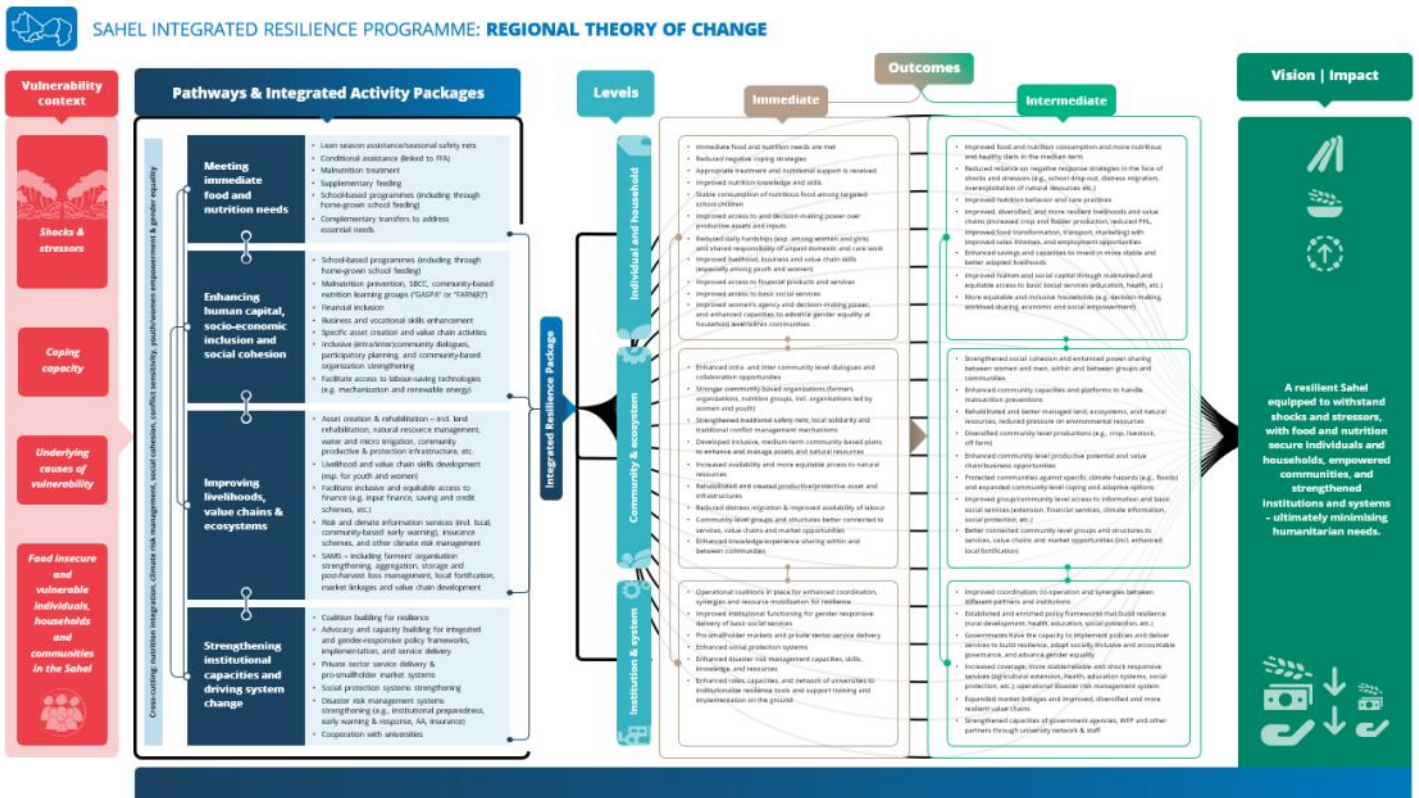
SAHEL INTEGRATED RESILIENCE PROGRAMME: REGIONAL THEORY OF CHANGE

Vulnerability context

Shocks & stressors

Coping capacity

Underlying causes of vulnerability

Food insecure and vulnerable individuals, households and communities in the Sahel

Pathways & Integrated Activity Packages

Cross-cutting: nutrition integration, climate risk management, social cohesion, conflict sensitivity, youth/women empowerment & gender equality

Meeting immediate food and nutrition needs
- Lean season assistance/seasonal safety nets
- Conditional assistance (linked to FFA)
- Malnutrition treatment
- Supplementary feeding
- School-based programmes (including through home-grown school feeding)
- Complementary transfers to address essential needs

Enhancing human capital, socio-economic inclusion and social cohesion
- School-based programmes (including through home-grown school feeding)
- Malnutrition prevention, SBCC, community-based nutrition learning groups ("GASPA" or "FARN(E)")
- Financial inclusion
- Business and vocational skills enhancement
- Specific asset creation and value chain activities
- Inclusive (intra/inter)community dialogues, participatory planning, and community-based organization strengthening
- Facilitate access to labour-saving technologies (e.g. mechanization and renewable energy)

Improving livelihoods, value chains & ecosystems
- Asset creation & rehabilitation – incl. land rehabilitation, natural resource management, water and micro irrigation, community productive & protection infrastructure, etc.
- Livelihood and value chain skills development (esp. for youth and women)
- Facilitate inclusive and equitable access to finance (e.g. input finance, saving and credit schemes, etc.)
- Risk and climate information services (incl. local, community-based early warning), insurance schemes, and other climate risk management
- SAMS – including farmers' organisation strengthening, aggregation, storage and post-harvest loss management, local fortification, market linkages and value chain development

Strengthening institutional capacities and driving system change
- Coalition building for resilience
- Advocacy and capacity building for integrated and gender-responsive policy frameworks, implementation, and service delivery
- Private sector service delivery & pro-smallholder market systems
- Social protection systems strengthening
- Disaster risk management systems strengthening (e.g., institutional preparedness, early warning & response, AA, insurance)
- Cooperation with universities

Integrated Resilience Package

Levels

Individual and household

Community & ecosystem

Institution & system

Outcomes

Immediate

- Immediate food and nutrition needs are met
- Reduced negative coping strategies
- Appropriate treatment and nutritional support is received
- Improved nutrition knowledge and skills
- Stable consumption of nutritious food among targeted school children
- Improved access to and decision-making power over productive assets and inputs
- Reduced daily hardships (esp. among women and girls) and shared responsibility of unpaid domestic and care work
- Improved livelihood, business and value chain skills (especially among youth and women)
- Improved access to financial products and services
- Improved access to basic social services
- Improved women's agency and decision-making power, and enhanced capacities to advance gender equality at household level/within communities

- Enhanced intra- and inter-community level dialogues and collaboration opportunities
- Stronger community-based organizations (farmers organizations, nutrition groups, incl. organizations led by women and youth)
- Strengthened traditional safety nets, local solidarity and traditional conflict management mechanisms
- Developed inclusive, medium-term community-based plans to enhance and manage assets and natural resources
- Increased availability and more equitable access to natural resources
- Rehabilitated and created productive/protective asset and infrastructures
- Reduced distress migration & improved availability of labour
- Community level groups and structures better connected to services, value chains and market opportunities
- Enhanced knowledge/experience sharing within and between communities

- Operational coalitions in place for enhanced coordination, synergies and resource mobilization for resilience
- Improved institutional functioning for gender-responsive delivery of basic social services
- Pro-smallholder markets and private sector service delivery
- Enhanced social protection systems
- Enhanced disaster risk management capacities, skills, knowledge, and resources
- Enhanced roles, capacities, and network of universities to institutionalize resilience tools and support training and implementation on the ground

Intermediate

- Improved food and nutrition consumption and more nutritious and healthy diets in the medium-term
- Reduced reliance on negative response strategies in the face of shocks and stressors (e.g., school drop-out, distress migration, overexploitation of natural resources etc.)
- Improved nutrition behavior and care practices
- Improved, diversified, and more resilient livelihoods and value chains (increased crop and fodder production, reduced PHL, improved food transformation, transport, marketing) with improved sales, incomes, and employment opportunities
- Enhanced savings and capacities to invest in more stable and better adapted livelihoods
- Improved human and social capital through maintained and equitable access to basic social services (education, health, etc.)
- More equitable and inclusive households (e.g. decision-making, workload sharing, economic and social empowerment)

- Strengthened social cohesion and enhanced power-sharing between women and men, within and between groups and communities
- Enhanced community capacities and platforms to handle malnutrition preventions
- Rehabilitated and better managed land, ecosystems, and natural resources, reduced pressure on environmental resources
- Diversified community level productions (e.g., crop, livestock, off farm)
- Enhanced community level productive potential and value chain/business opportunities
- Protected communities against specific climate hazards (e.g., floods) and expanded community level coping and adaptive options
- Improved group/community level access to information and basic social services (extension, financial services, climate information, social protection, etc.)
- Better connected community level groups and structures to services, value chains and market opportunities (incl. enhanced local fortification)

- Improved coordination, co-operation and synergies between different partners and institutions
- Established and enriched policy frameworks that build resilience (rural development, health, education, social protection, etc.)
- Governments have the capacity to implement policies and deliver services to build resilience, adopt socially inclusive and accountable governance, and advance gender equality
- Increased coverage, more stable/reliable and shock responsive services (agricultural extension, health, education systems, social protection, etc.) operational disaster risk management system
- Expanded market linkages and improved, diversified and more resilient value chains
- Strengthened capacities of government agencies, WFP and other partners through university network & staff

Vision | Impact

A resilient Sahel equipped to withstand shocks and stressors, with food and nutrition secure individuals and households, empowered communities, and strengthened institutions and systems – ultimately minimising humanitarian needs.